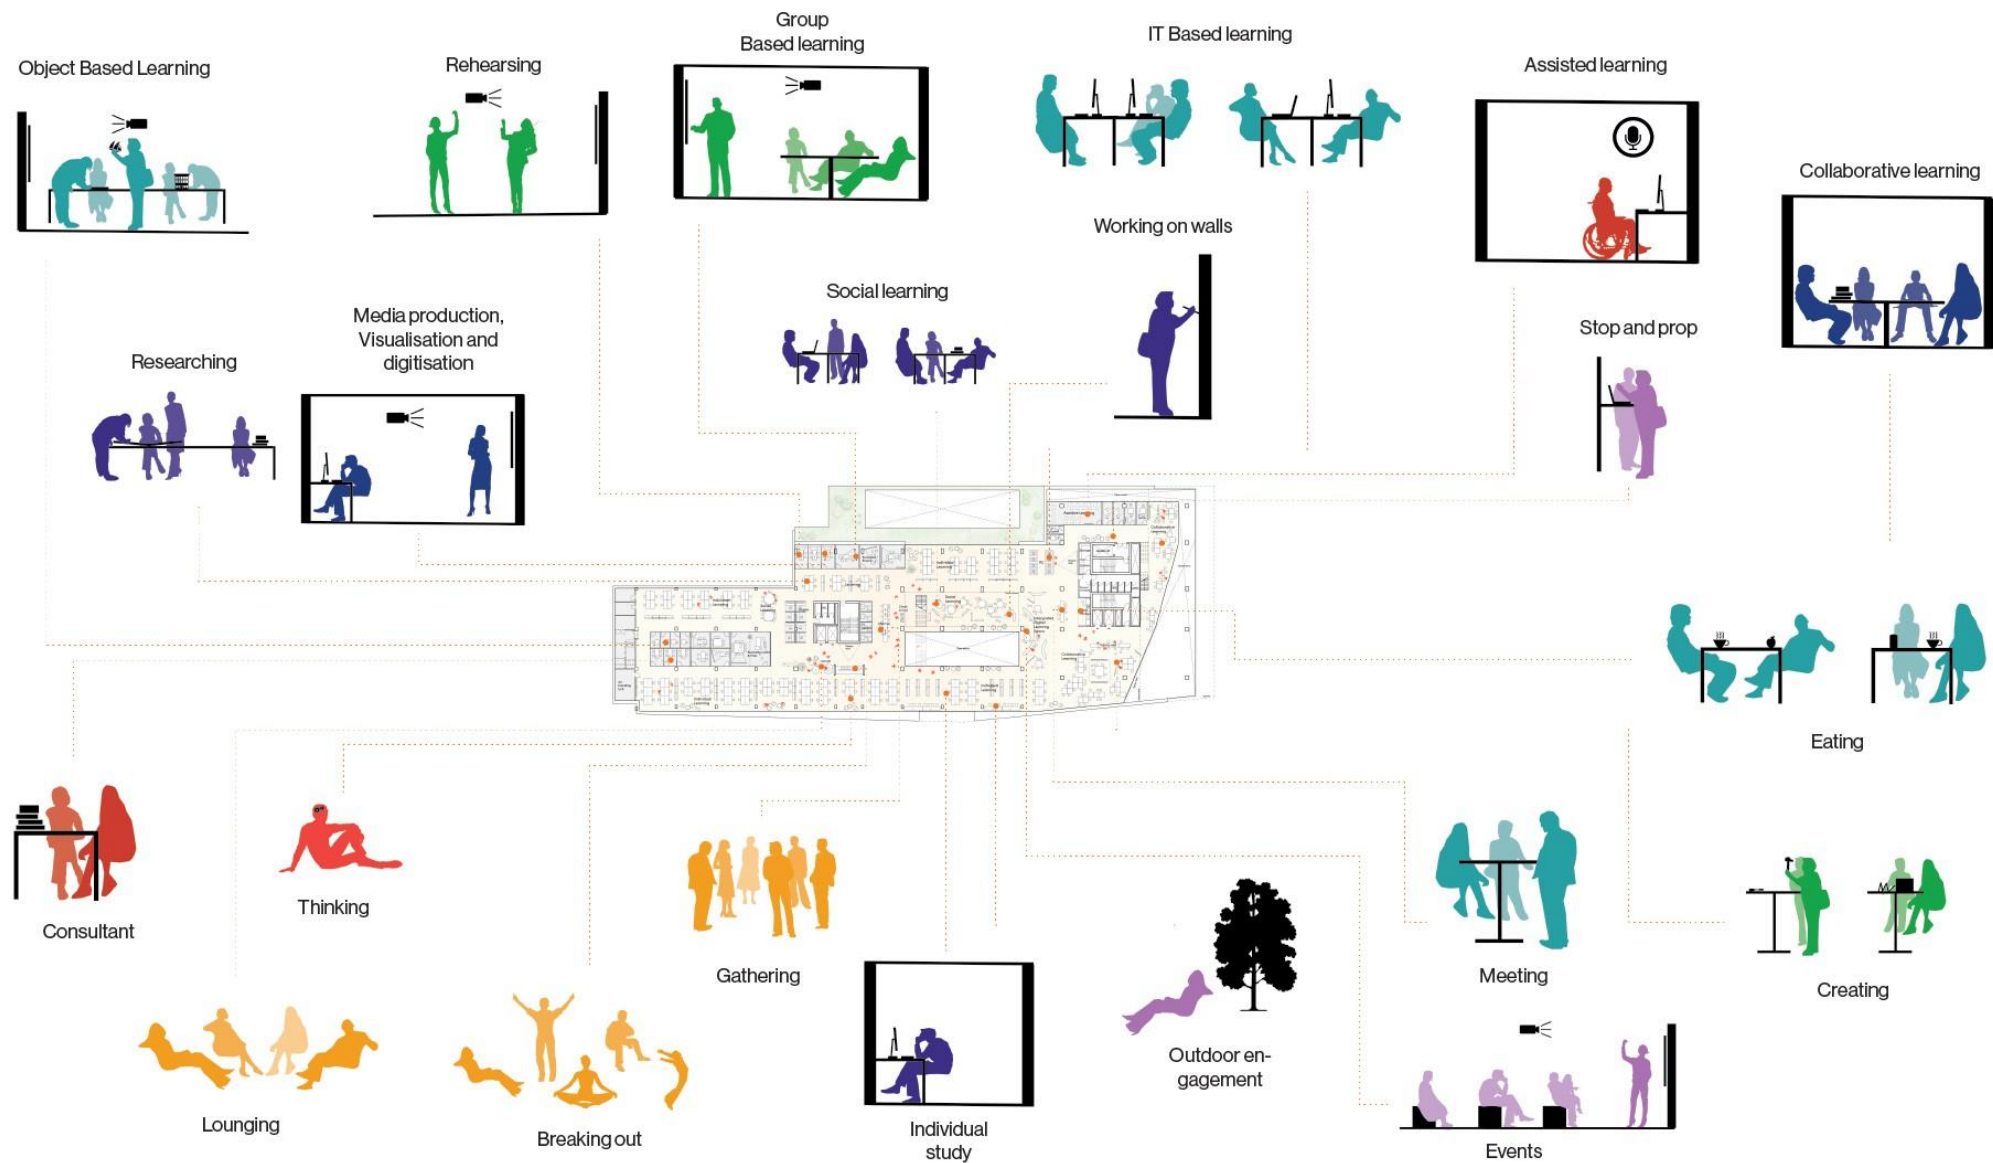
Object Based Learning

Rehearsing

Group Based learning

IT Based learning

Assisted learning

Collaborative learning

Working on walls

Social learning

Stop and prop

Media production, Visualisation and digitisation

Researching

Eating

Consultant

Thinking

Gathering

Meeting

Creating

Lounging

Breaking out

Individual study

Outdoor engagement

Events